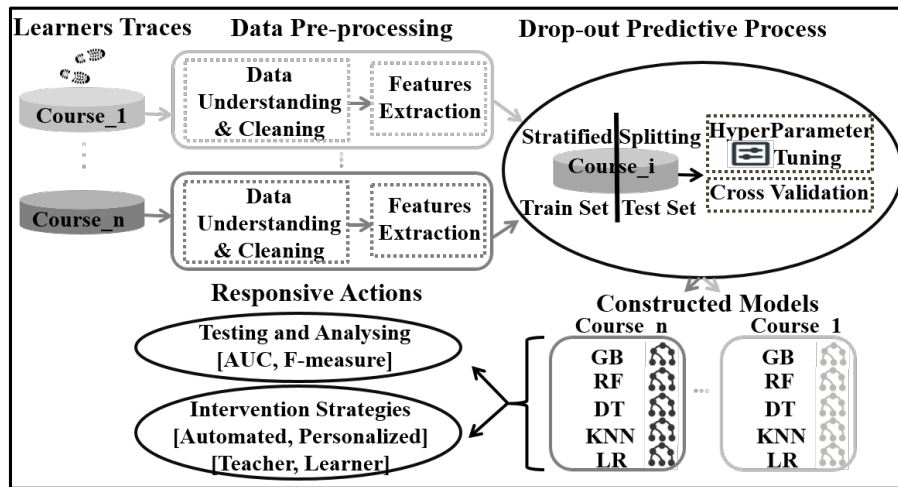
Learners Traces
Data Pre-processing
Drop-out Predictive Process

Course_1
Data Understanding & Cleaning
Features Extraction

Course_n
Data Understanding & Cleaning
Features Extraction

Stratified Splitting
Course_i
Train Set
Test Set
HyperParameter Tuning
Cross Validation

Responsive Actions
Testing and Analysing [AUC, F-measure]
Intervention Strategies [Automated, Personalized] [Teacher, Learner]

Constructed Models
Course_n
GB
RF
DT
KNN
LR

Course_1
GB
RF
DT
KNN
LR